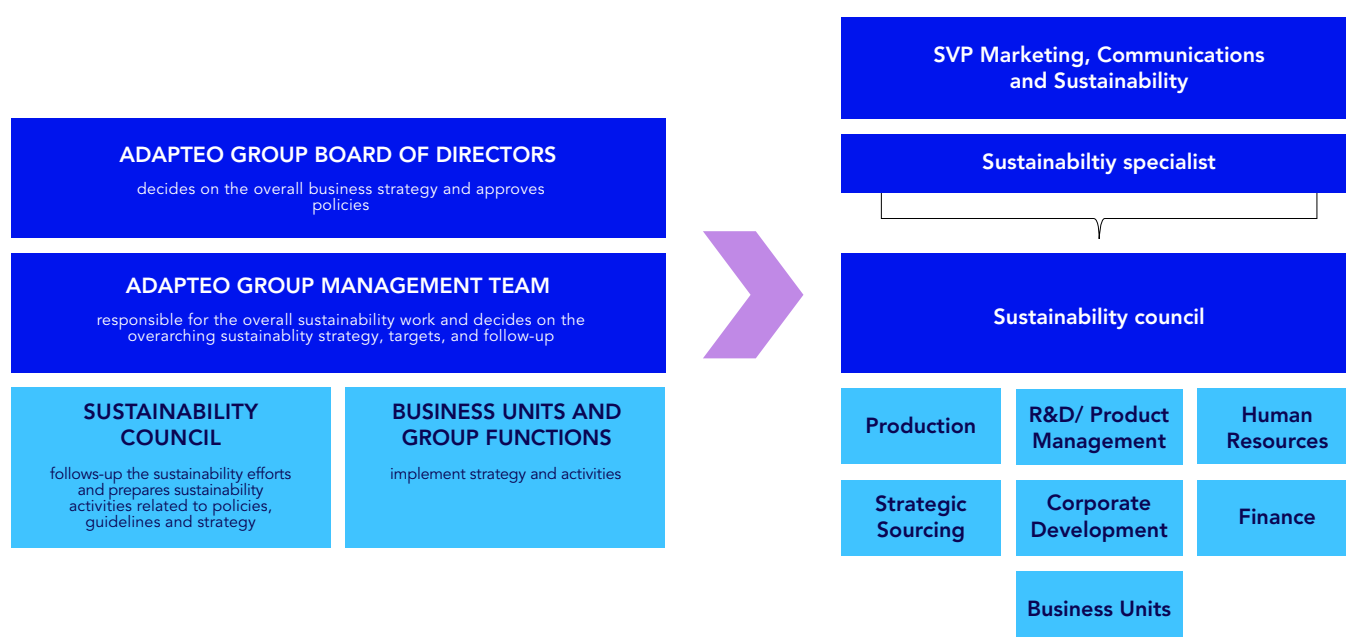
ADAPTEO GROUP BOARD OF DIRECTORS

decides on the overall business strategy and approves policies

ADAPTEO GROUP MANAGEMENT TEAM

responsible for the overall sustainability work and decides on the overarching sustainablity strategy, targets, and follow-up

SUSTAINABILITY COUNCIL

follows-up the sustainability efforts and prepares sustainability activities related to policies, guidelines and strategy

BUSINESS UNITS AND GROUP FUNCTIONS

implement strategy and activities

SVP Marketing, Communications and Sustainability

Sustainabiltiy specialist

Sustainability council

Production

R&D/ Product Management

Human Resources

Strategic Sourcing

Corporate Development

Finance

Business Units